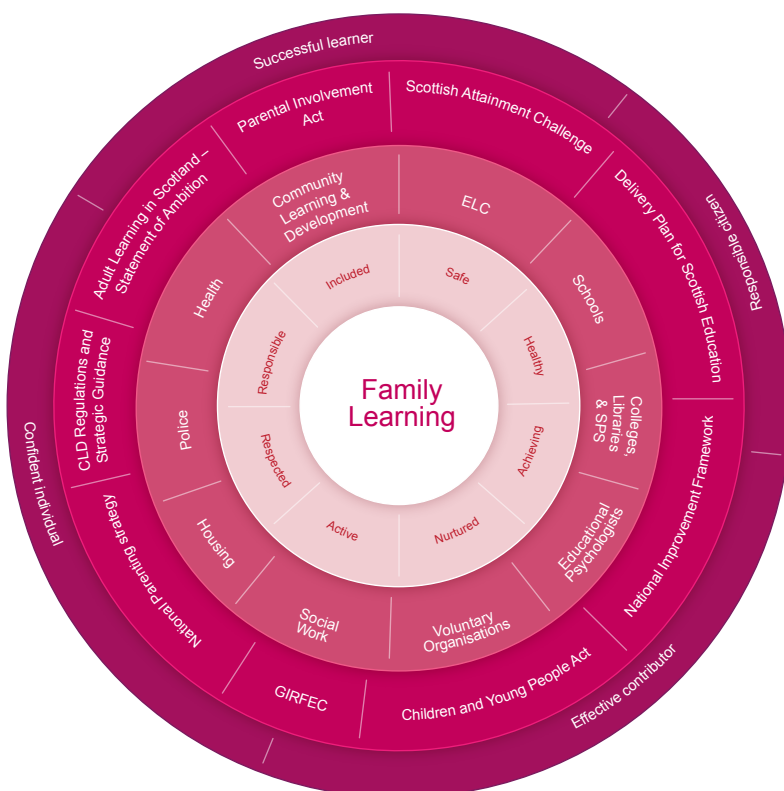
Family Learning

Safe
Healthy
Achieving
Nurtured
Active
Respected
Responsible
Included

ELC
Schools
Colleges, Libraries & SPS
Educational Psychologists
Voluntary Organisations
Social Work
Housing
Police
Health
Community Learning & Development

Scottish Attainment Challenge
Delivery Plan for Scottish Education
National Improvement Framework
Children and Young People Act
GIRFEC
National Parenting Strategy
CLD Regulations and Strategic Guidance
Adult Learning in Scotland – Statement of Ambition
Parental Involvement Act

Successful learner
Responsible citizen
Effective contributor
Confident individual